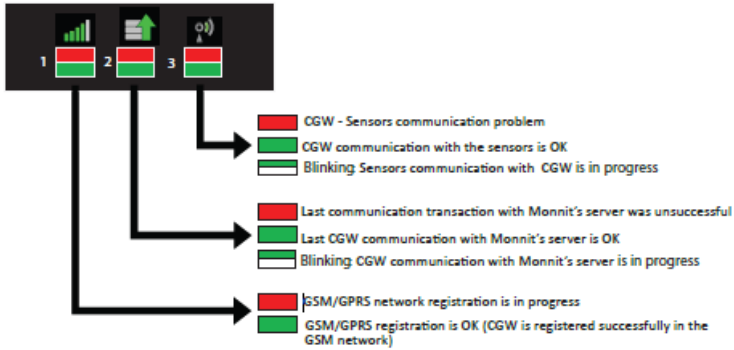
1 2 3

CGW - Sensors communication problem
CGW communication with the sensors is OK
Blinking Sensors communication with CGW is in progress

Last communication transaction with Monnit's server was unsuccessful
Last CGW communication with Monnit's server is OK
Blinking CGW communication with Monnit's server is in progress

GSM/GPRS network registration is in progress
GSM/GPRS registration is OK (CGW is registered successfully in the GSM network)